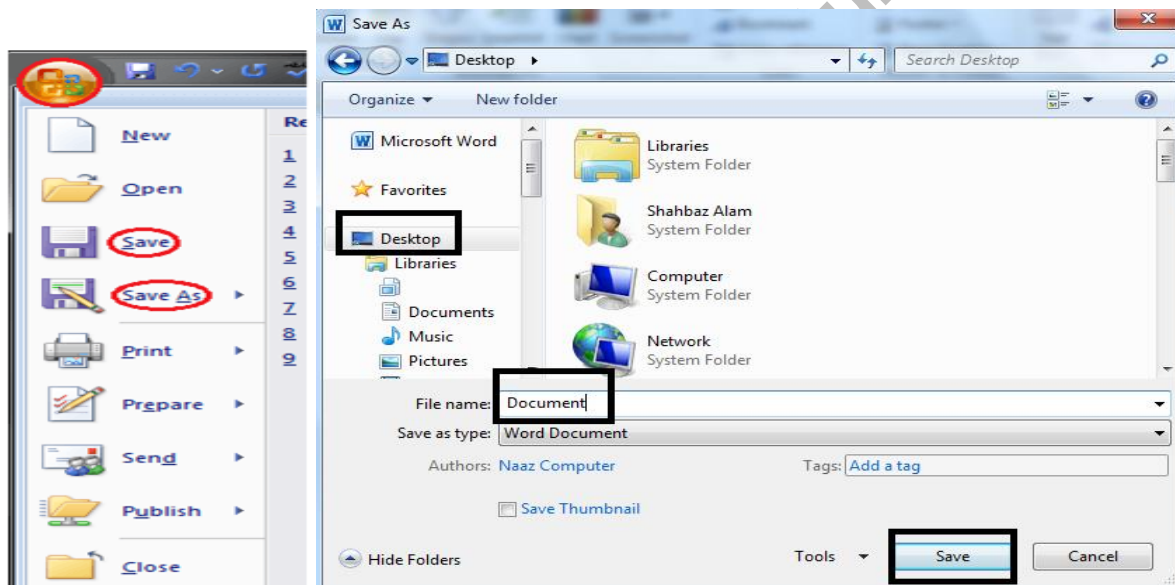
Re
New
Open
Save
Save As
Print
Prepare
Send
Publish
Close
1
2
3
4
5
6
7
8
9

Save As
Desktop ▸
Search Desktop
Organize ▾
New folder
Microsoft Word
Favorites
Desktop
Libraries
Documents
Music
Pictures
Libraries
System Folder
Shahbaz Alam
System Folder
Computer
System Folder
Network
System Folder
File name: Document
Save as type: Word Document
Authors: Naaz Computer
Tags: Add a tag
Save Thumbnail
Hide Folders
Tools
Save
Cancel